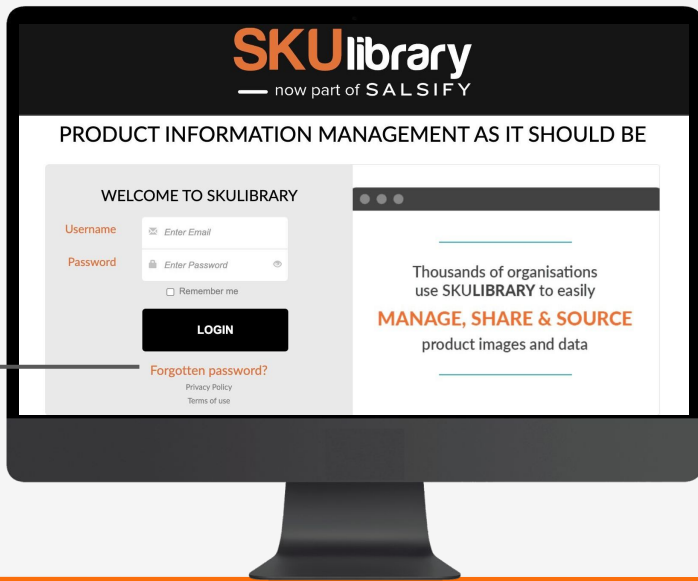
SKUlibrary
— now part of SALSIFY

PRODUCT INFORMATION MANAGEMENT AS IT SHOULD BE

WELCOME TO SKULIBRARY
Username Enter Email
Password Enter Password
Remember me
LOGIN
Forgotten password?
Privacy Policy
Terms of use

Thousands of organisations use SKULIBRARY to easily
MANAGE, SHARE & SOURCE
product images and data